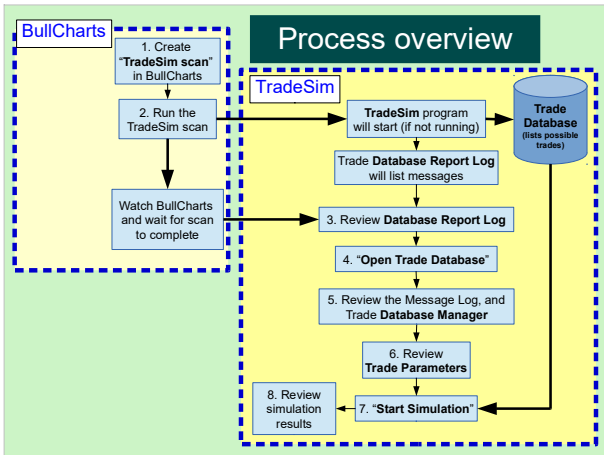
Process overview

BullCharts

1. Create "TradeSim scan" in BullCharts

2. Run the TradeSim scan

Watch BullCharts and wait for scan to complete

TradeSim

TradeSim program will start (if not running)

Trade Database (lists possible trades)

Trade Database Report Log will list messages

3. Review Database Report Log

4. "Open Trade Database"

5. Review the Message Log, and Trade Database Manager

6. Review Trade Parameters

7. "Start Simulation"

8. Review simulation results